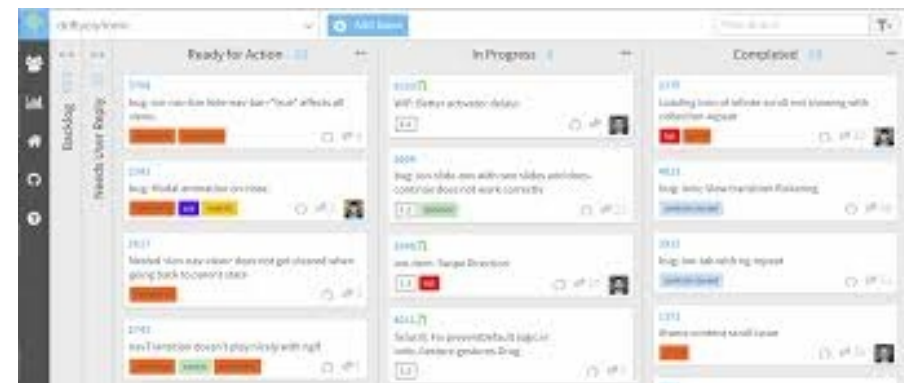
driftyco/ionic

Add Issue

Backlog

Needs User Reply

Ready for Action

In Progress

Completed

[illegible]
bug: ion-nav-bar hide-nav-bar="true" affects all views

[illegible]
bug: Modal animation on close

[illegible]
Nested view may viewer does not get cleared when going back to cached state

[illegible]
navTransition doesn't play nicely with ngIf

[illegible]
WIP: Better activator delay

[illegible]
bug: ion-slide-box with ion-slides and class controller does not work correctly

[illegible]
ion-item: Swipe Direction

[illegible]
fix: Fix preventDefault logic in ionic Gesture Drag

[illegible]
Loading lots of infinite scroll not showing with collection-repeat

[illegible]
bug: ionic View transition flickering

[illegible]
bug: ion-tab with ng-repeat

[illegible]
iframe content scroll issue